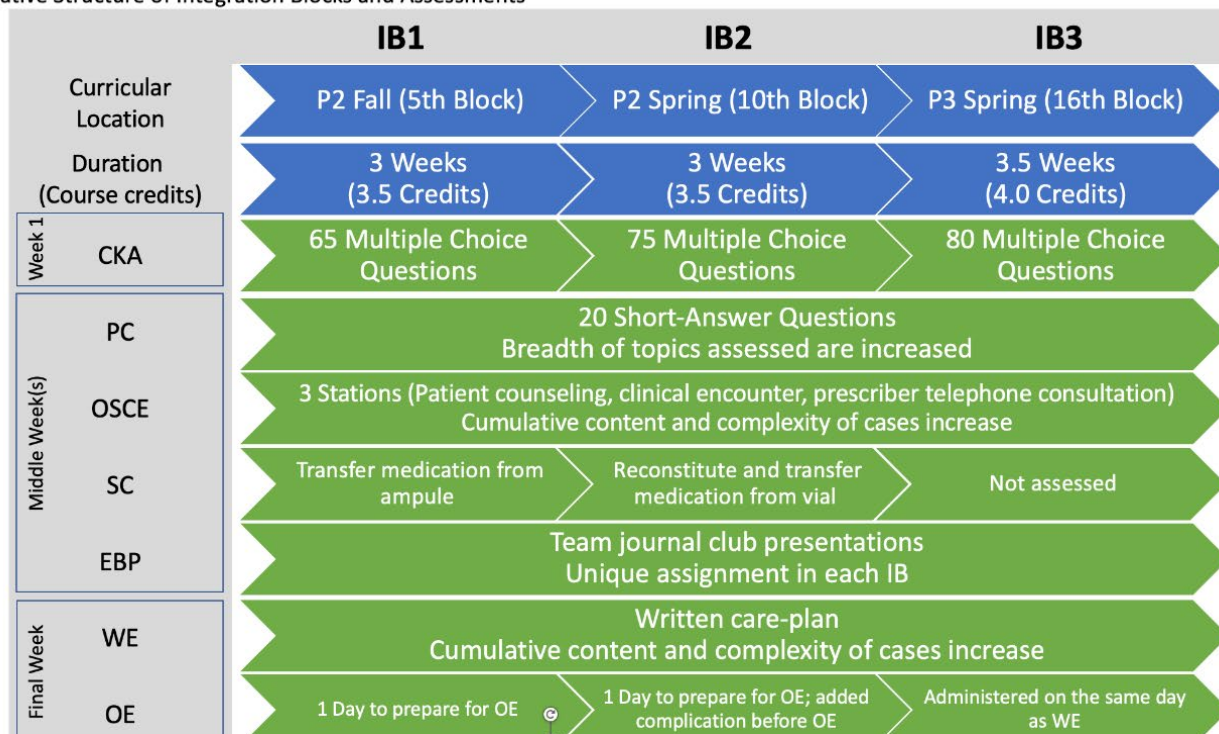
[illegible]ative Structure of Integration Blocks and Assessments

| | IB1 | IB2 | IB3 |
|---|---|---|---|
| Curricular Location | P2 Fall (5th Block) | P2 Spring (10th Block) | P3 Spring (16th Block) |
| Duration (Course credits) | 3 Weeks (3.5 Credits) | 3 Weeks (3.5 Credits) | 3.5 Weeks (4.0 Credits) |
| Week 1 CKA | 65 Multiple Choice Questions | 75 Multiple Choice Questions | 80 Multiple Choice Questions |
| Middle Week(s) PC | 20 Short-Answer Questions Breadth of topics assessed are increased | | |
| OSCE | 3 Stations (Patient counseling, clinical encounter, prescriber telephone consultation) Cumulative content and complexity of cases increase | | |
| SC | Transfer medication from ampule | Reconstitute and transfer medication from vial | Not assessed |
| EBP | Team journal club presentations Unique assignment in each IB | | |
| Final Week WE | Written care-plan Cumulative content and complexity of cases increase | | |
| OE | 1 Day to prepare for OE | 1 Day to prepare for OE; added complication before OE | Administered on the same day as WE |